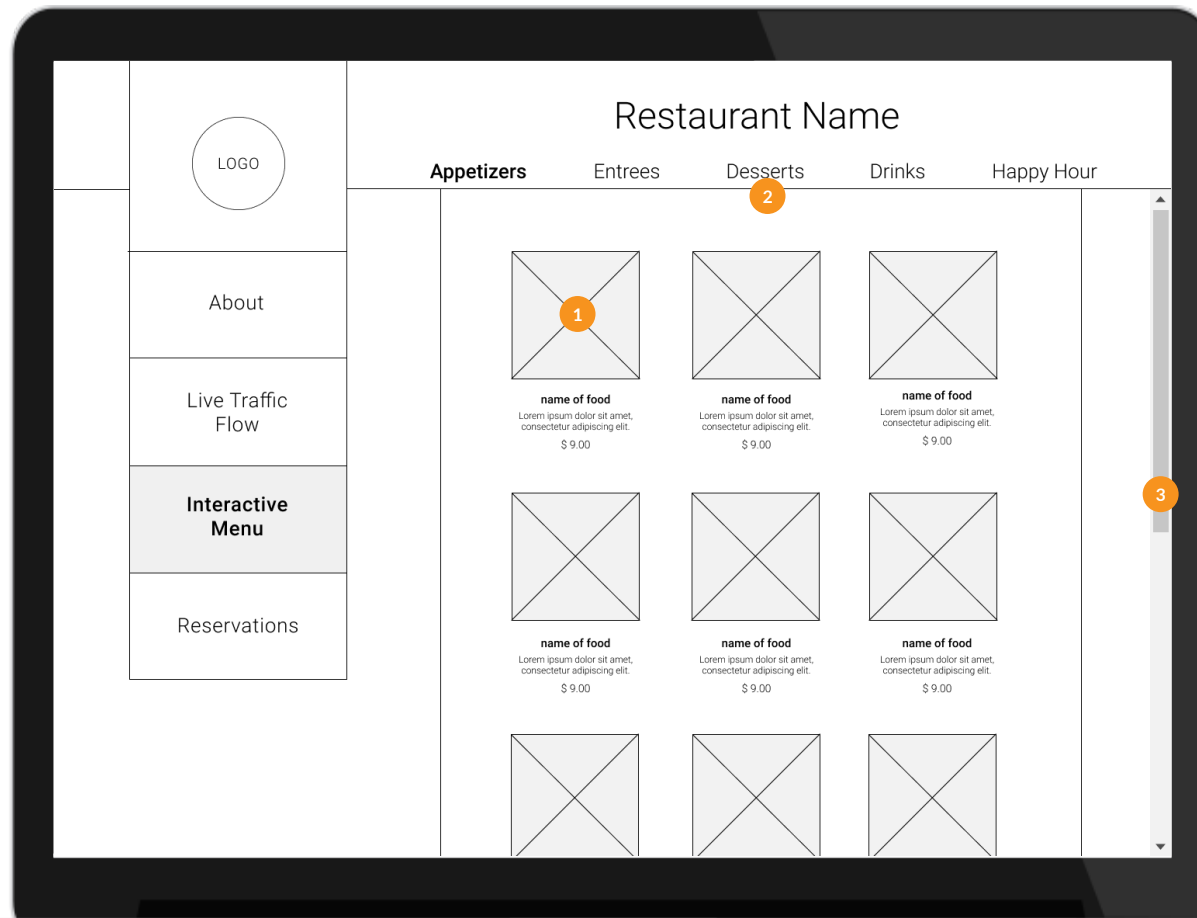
LOGO

Restaurant Name

Appetizers Entrees Desserts Drinks Happy Hour

2

About

Live Traffic Flow

Interactive Menu

Reservations

1

name of food
Lorem ipsum dolor sit amet, consectetur adipiscing elit.
$ 9.00

name of food
Lorem ipsum dolor sit amet, consectetur adipiscing elit.
$ 9.00

name of food
Lorem ipsum dolor sit amet, consectetur adipiscing elit.
$ 9.00

3

name of food
Lorem ipsum dolor sit amet, consectetur adipiscing elit.
$ 9.00

name of food
Lorem ipsum dolor sit amet, consectetur adipiscing elit.
$ 9.00

name of food
Lorem ipsum dolor sit amet, consectetur adipiscing elit.
$ 9.00